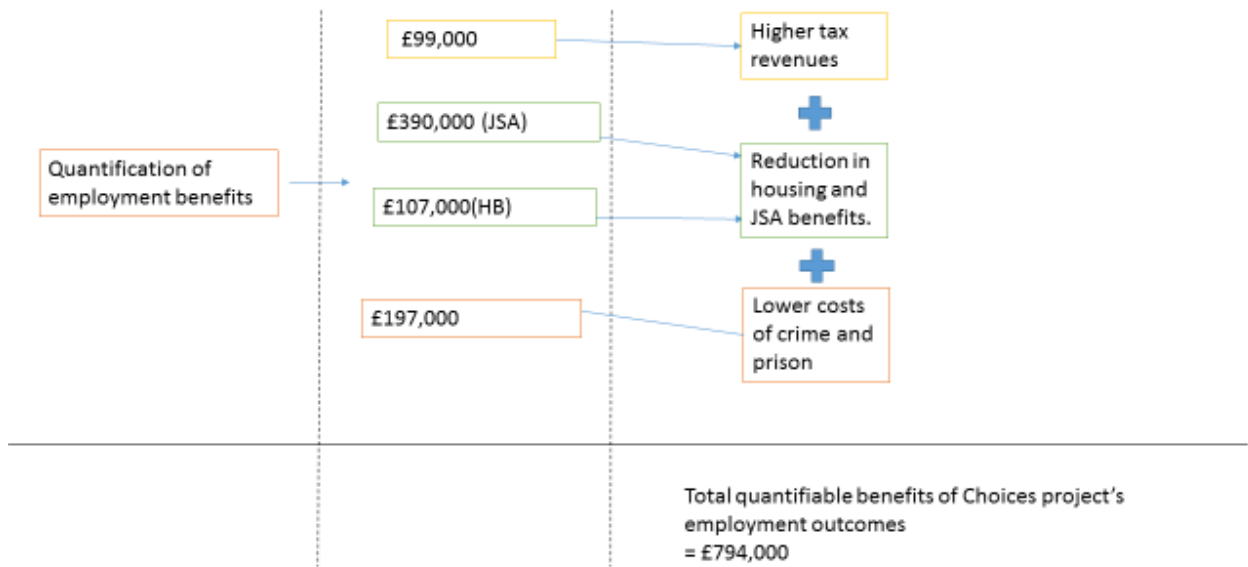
Quantification of employment benefits

£99,000

£390,000 (JSA)

£107,000(HB)

£197,000

Higher tax revenues

Reduction in housing and JSA benefits.

Lower costs of crime and prison

Total quantifiable benefits of Choices project's employment outcomes
= £794,000